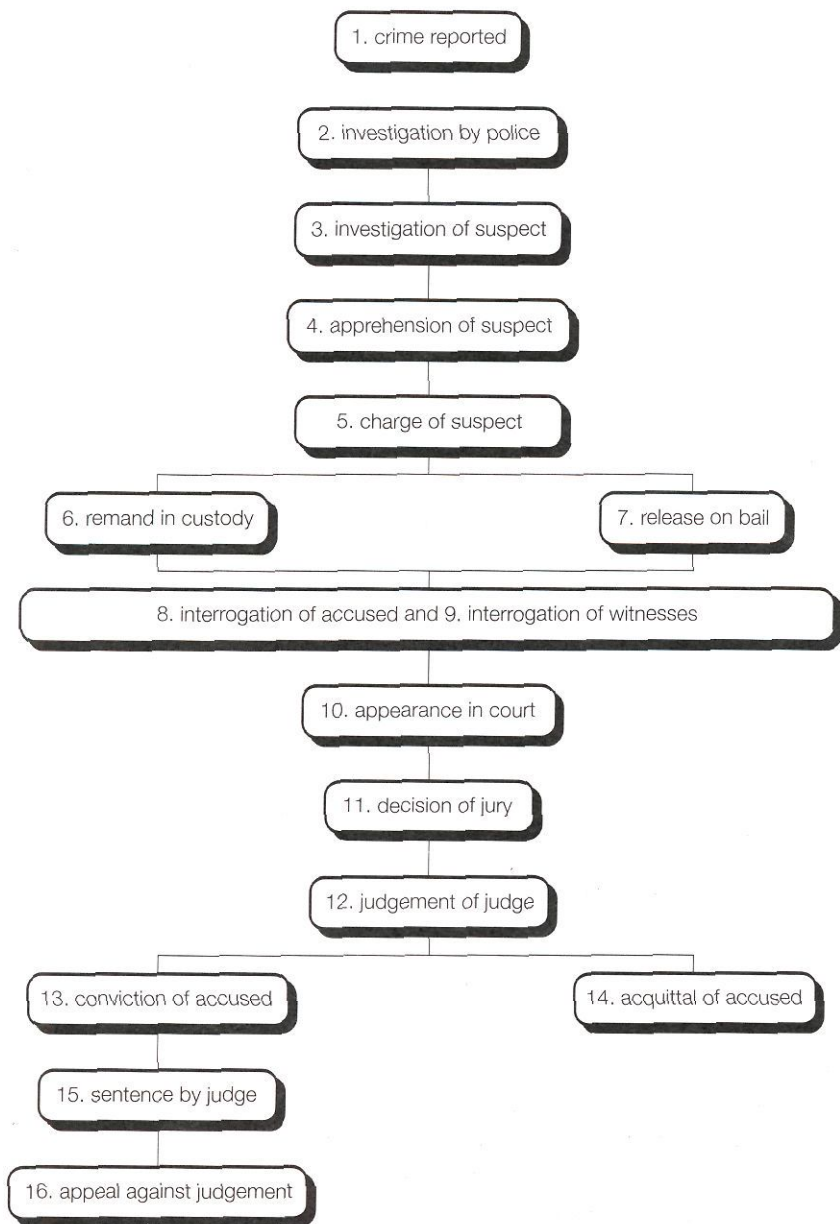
1. crime reported

2. investigation by police

3. investigation of suspect

4. apprehension of suspect

5. charge of suspect

6. remand in custody

7. release on bail

8. interrogation of accused and 9. interrogation of witnesses

10. appearance in court

11. decision of jury

12. judgement of judge

13. conviction of accused

14. acquittal of accused

15. sentence by judge

16. appeal against judgement